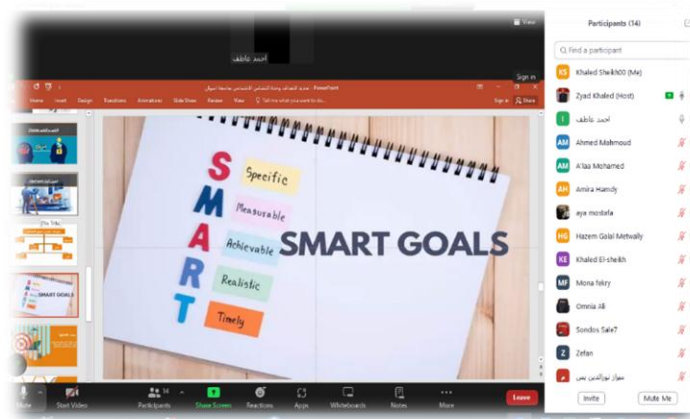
View

احمد عاطف

Participants (14)

Find a participant

Khaled Sheikh00 (Me)

Zyad Khaled (Host)

احمد عاطف

Ahmed Mahmoud

A'laa Mohamed

Amira Hamdy

aya mostefa

Hazem Galal Metwally

Khaled El-sheikh

Mona fekry

Omnia Ali

Sondos Sale7

Zefan

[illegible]

Invite

Mute Me

PowerPoint

Sign in

Home Insert Design Transitions Animations Slide Show Review View Tell me what you want to do...

Share

S Specific

M Measurable

A Achievable

R Realistic

T Timely

SMART GOALS

SMART GOALS

Mute

Start Video

Participants 14

Share Screen

Reactions

Apps

Whiteboards

Notes

More

Leave